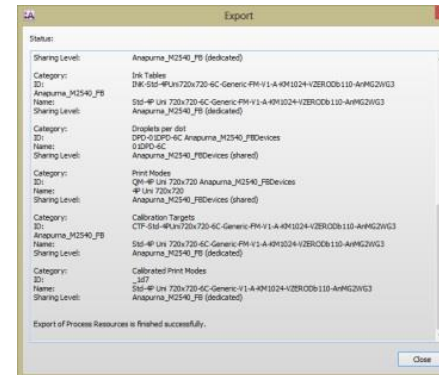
Export

Status:

Sharing Level: Anapurna_M2540_FB (dedicated)

Category: Ink Tables
ID: INK-Std-4PUni720x720-6C-Generic-FM-V1-A-KM1024-VZERODb110-AnMG2WG3
Anapurna_M2540_FB
Name: Std-4P Uni 720x720-6C-Generic-FM-V1-A-KM1024-VZERODb110-AnMG2WG3
Sharing Level: Anapurna_M2540_FB (dedicated)

Category: Droplets per dot
ID: DPD-01DPD-6C Anapurna_M2540_FBDevices
Name: 01DPD-6C
Sharing Level: Anapurna_M2540_FBDevices (shared)

Category: Print Modes
ID: QM-4P Uni 720x720 Anapurna_M2540_FBDevices
Name: 4P Uni 720x720
Sharing Level: Anapurna_M2540_FBDevices (shared)

Category: Calibration Targets
ID: CTF-Std-4PUni720x720-6C-Generic-FM-V1-A-KM1024-VZERODb110-AnMG2WG3
Anapurna_M2540_FB
Name: Std-4P Uni 720x720-6C-Generic-FM-V1-A-KM1024-VZERODb110-AnMG2WG3
Sharing Level: Anapurna_M2540_FB (dedicated)

Category: Calibrated Print Modes
ID: _1d7
Name: Std-4P Uni 720x720-6C-Generic-V1-A-KM1024-VZERODb110-AnMG2WG3
Sharing Level: Anapurna_M2540_FB (dedicated)

Export of Process Resources is finished successfully.

Close